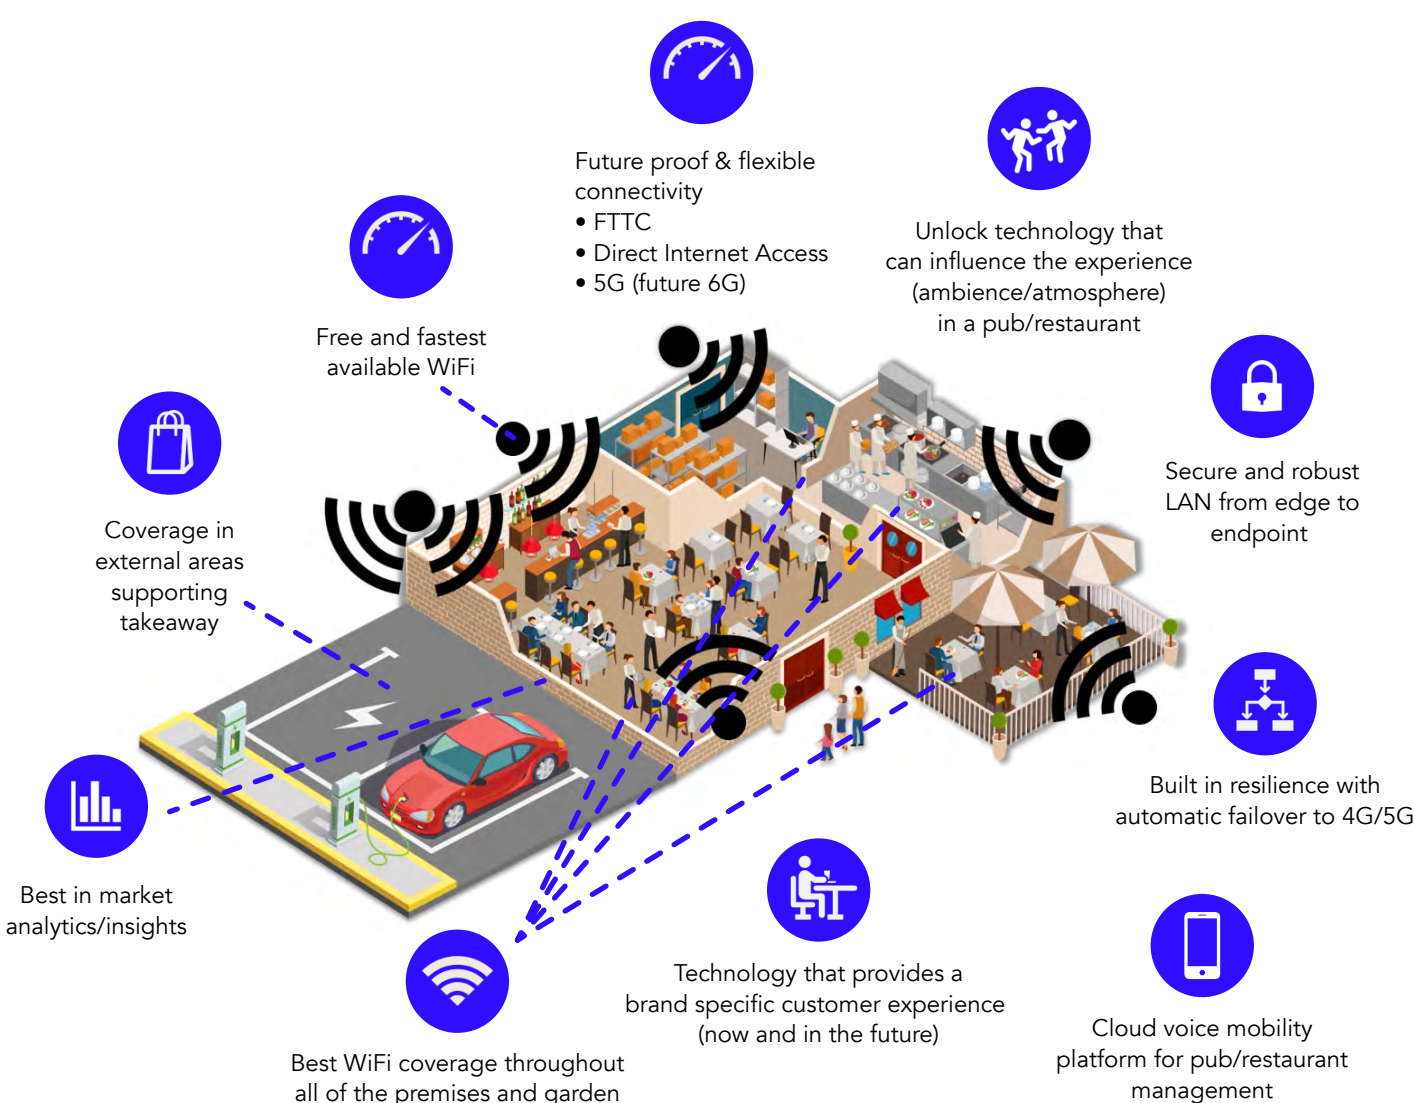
Future proof & flexible connectivity
• FTTC
• Direct Internet Access
• 5G (future 6G)

Unlock technology that can influence the experience (ambience/atmosphere) in a pub/restaurant

Free and fastest available WiFi

Coverage in external areas supporting takeaway

Secure and robust LAN from edge to endpoint

Built in resilience with automatic failover to 4G/5G

Best in market analytics/insights

Technology that provides a brand specific customer experience (now and in the future)

Cloud voice mobility platform for pub/restaurant management

Best WiFi coverage throughout all of the premises and garden